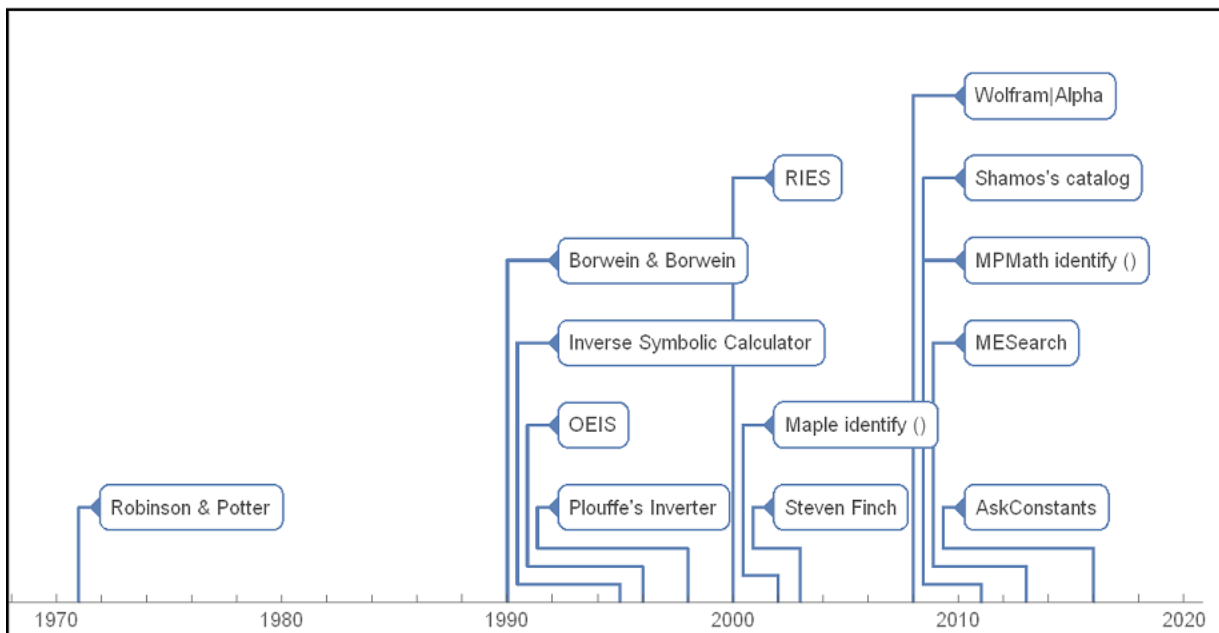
Wolfram|Alpha

RIES

Shamos's catalog

Borwein & Borwein

MPMath identify ()

Inverse Symbolic Calculator

MESearch

OEIS

Maple identify ()

Robinson & Potter

Plouffe's Inverter

Steven Finch

AskConstants

1970

1980

1990

2000

2010

2020